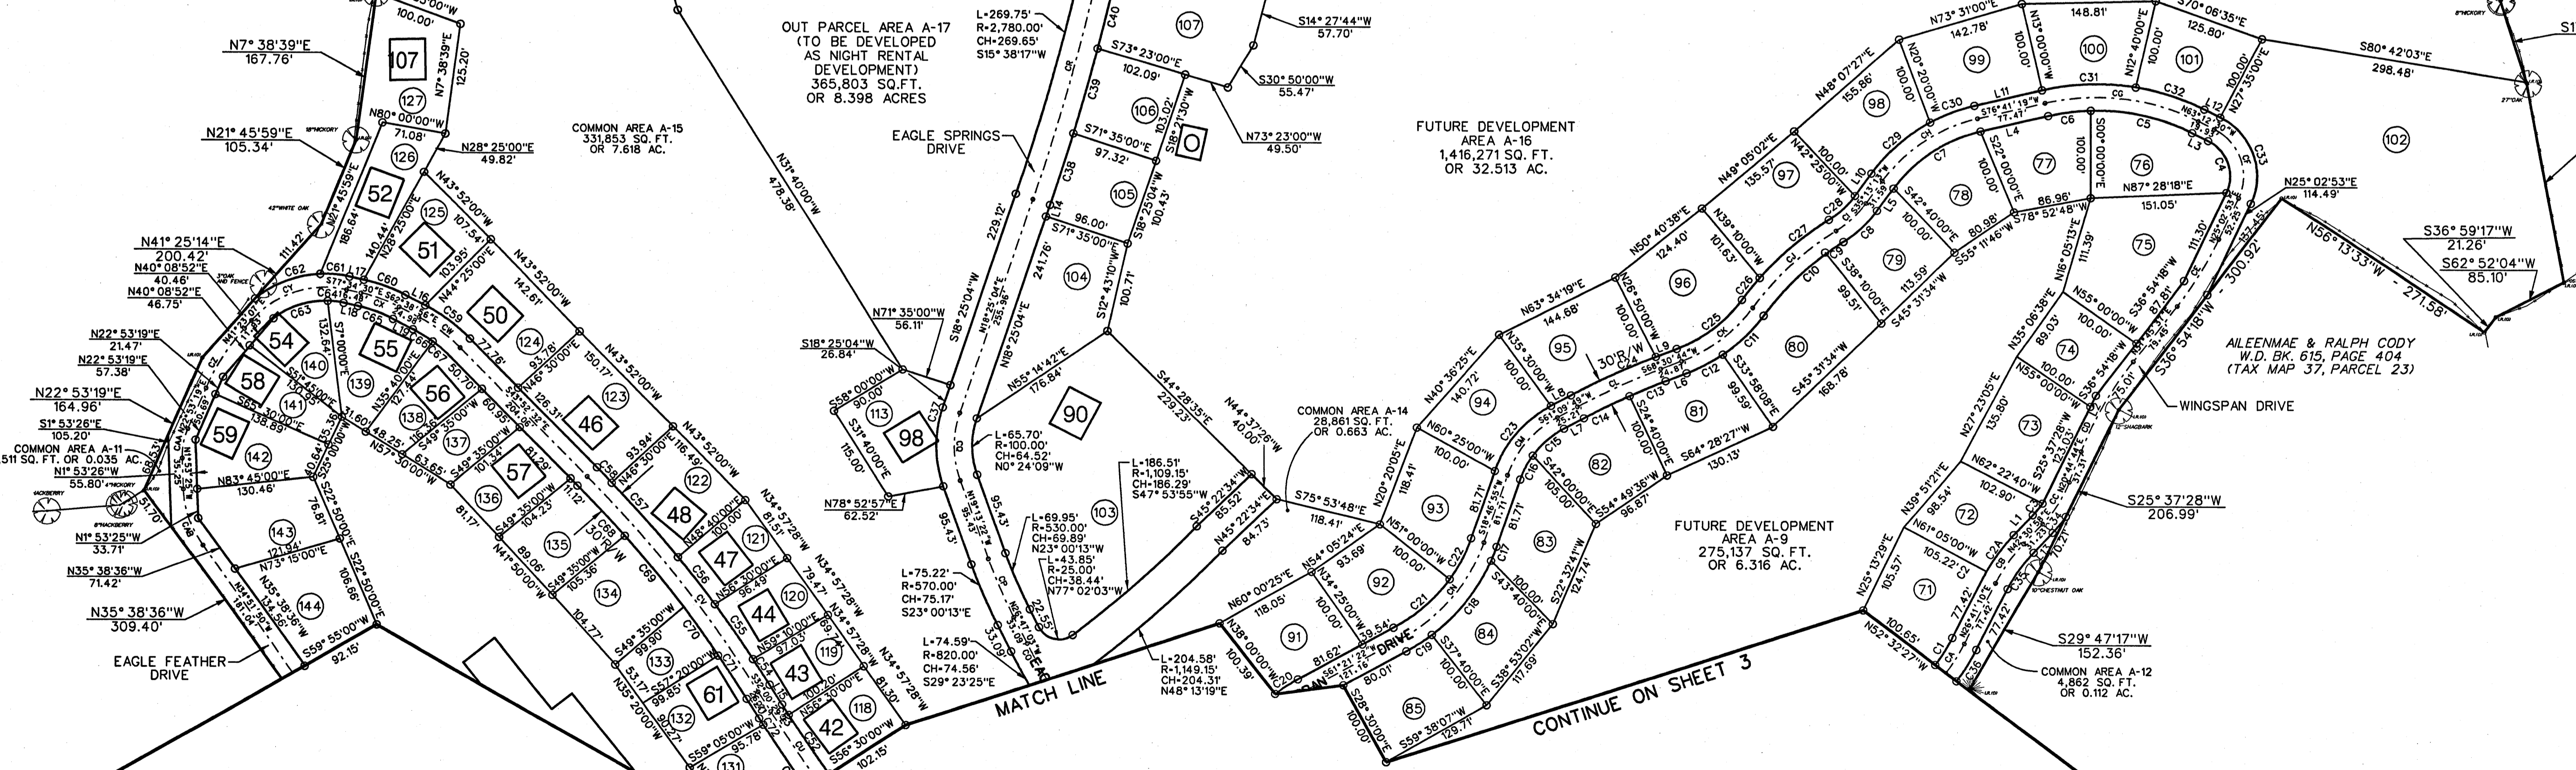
100.00'
N7° 38'39"E
167.76'
107
127
N7° 38'39"E
125.20'
N80° 00'00"W
71.08'
N21° 45'59"E
105.34'
126
N28° 25'00"E
49.82'
52
N21° 45'59"E
186.64'
125
51
N43° 52'00"W
107.54'
103.95'
N41° 25'14"E
200.42'
N40° 08'52"E
40.46'
N40° 08'52"E
46.75'
N22° 53'19"E
21.47'
N22° 53'19"E
57.38'
N22° 53'19"E
164.96'
S1° 53'26"E
105.20'
COMMON AREA A-11
511 SQ. FT. OR 0.035 AC.
N1° 53'26"W
55.80'
N1° 53'25"W
33.71'
N35° 38'36"W
71.42'
N35° 38'36"W
309.40'
EAGLE FEATHER DRIVE
54
58
59
140
141
142
55
56
139
138
137
50
124
46
123
57
136
135
48
122
47
121
44
120
43
119
42
118
61
133
132
134
131
143
144
N83° 45'00"E
130.46'
N73° 15'00"E
121.94'
S59° 55'00"W
92.15'
N43° 52'00"W
142.61'
N43° 52'00"W
150.17'
N43° 52'00"W
116.49'
N34° 57'28"W
81.51'
N34° 57'28"W
79.47'
N34° 57'28"W
81.30'
N34° 57'28"W
S56° 30'00"W
102.15'
S59° 05'00"W
95.78'
COMMON AREA A-15
331,853 SQ. FT.
OR 7.618 AC.
N31° 40'00"W
478.36'
OUT PARCEL AREA A-17
(TO BE DEVELOPED
AS NIGHT RENTAL
DEVELOPMENT)
365,803 SQ.FT.
OR 8.398 ACRES
L-269.75'
R-2,780.00'
CH-269.65'
S15° 38'17"W
EAGLE SPRINGS DRIVE
107
S73° 23'00"E
102.09'
106
S71° 35'00"E
97.32'
105
96.00'
S71° 35'00"E
104
S12° 43'10"W
100.71'
S14° 27'44"W
57.70'
S30° 50'00"W
55.47'
N73° 23'00"W
49.50'
O
N71° 35'00"W
56.11'
S18° 25'04"W
26.84'
S58° 00'00"W
90.00'
113
98
S31° 40'00"E
115.00'
N78° 52'57"E
62.52'
N55° 14'42"E
176.84'
90
S44° 28'35"E
229.23'
103
L-65.70'
R-100.00'
CH-64.52'
N0° 24'09"W
L-69.95'
R-530.00'
CH-69.89'
N23° 00'13"W
L-43.85'
R-25.00'
CH-38.44'
N77° 02'03"W
L-186.51'
R-1,109.15'
CH-186.29'
S47° 53'55"W
L-75.22'
R-570.00'
CH-75.17'
S23° 00'13"E
L-74.59'
R-820.00'
CH-74.56'
S29° 23'25"E
L-204.58'
R-1,149.15'
CH-204.31'
N48° 13'19"E
MATCH LINE
CONTINUE ON SHEET 3
FUTURE DEVELOPMENT
AREA A-16
1,416,271 SQ. FT.
OR 32.513 AC.
COMMON AREA A-14
28,861 SQ. FT.
OR 0.663 AC.
N44° 37'26"W
40.00'
S75° 53'48"E
118.41'
91
92
93
94
95
96
97
98
99
100
101
102
85
84
83
82
81
80
79
78
77
76
75
74
73
72
71
N73° 31'00"E
142.78'
148.81'
S70° 06'35"E
125.80'
S80° 42'03"E
298.48'
N48° 07'27"E
155.86'
N49° 05'02"E
135.57'
N50° 40'38"E
124.40'
N63° 34'19"E
144.68'
N40° 36'25"E
140.72'
N87° 28'18"E
151.05'
86.96'
N25° 02'53"E
114.49'
N56° 13'33"W
271.58'
S36° 59'17"W
21.26'
S62° 52'04"W
85.10'
300.92'
S36° 54'18"W
AILEENMAE & RALPH CODY
W.D. BK. 615, PAGE 404
(TAX MAP 37, PARCEL 23)
WINGSPAN DRIVE
S25° 37'28"W
206.99'
S29° 47'17"W
152.36'
COMMON AREA A-12
4,862 SQ. FT.
OR 0.112 AC.
FUTURE DEVELOPMENT
AREA A-9
275,137 SQ. FT.
OR 6.316 AC.
N25° 13'29"E
105.57'
N52° 32'27"W
100.65'
S64° 28'27"W
130.13'
S45° 31'34"W
168.78'
S59° 38'07"W
129.71'
S38° 53'02"W
117.69'
S22° 32'41"W
124.74'
30'R/W
DRIVE